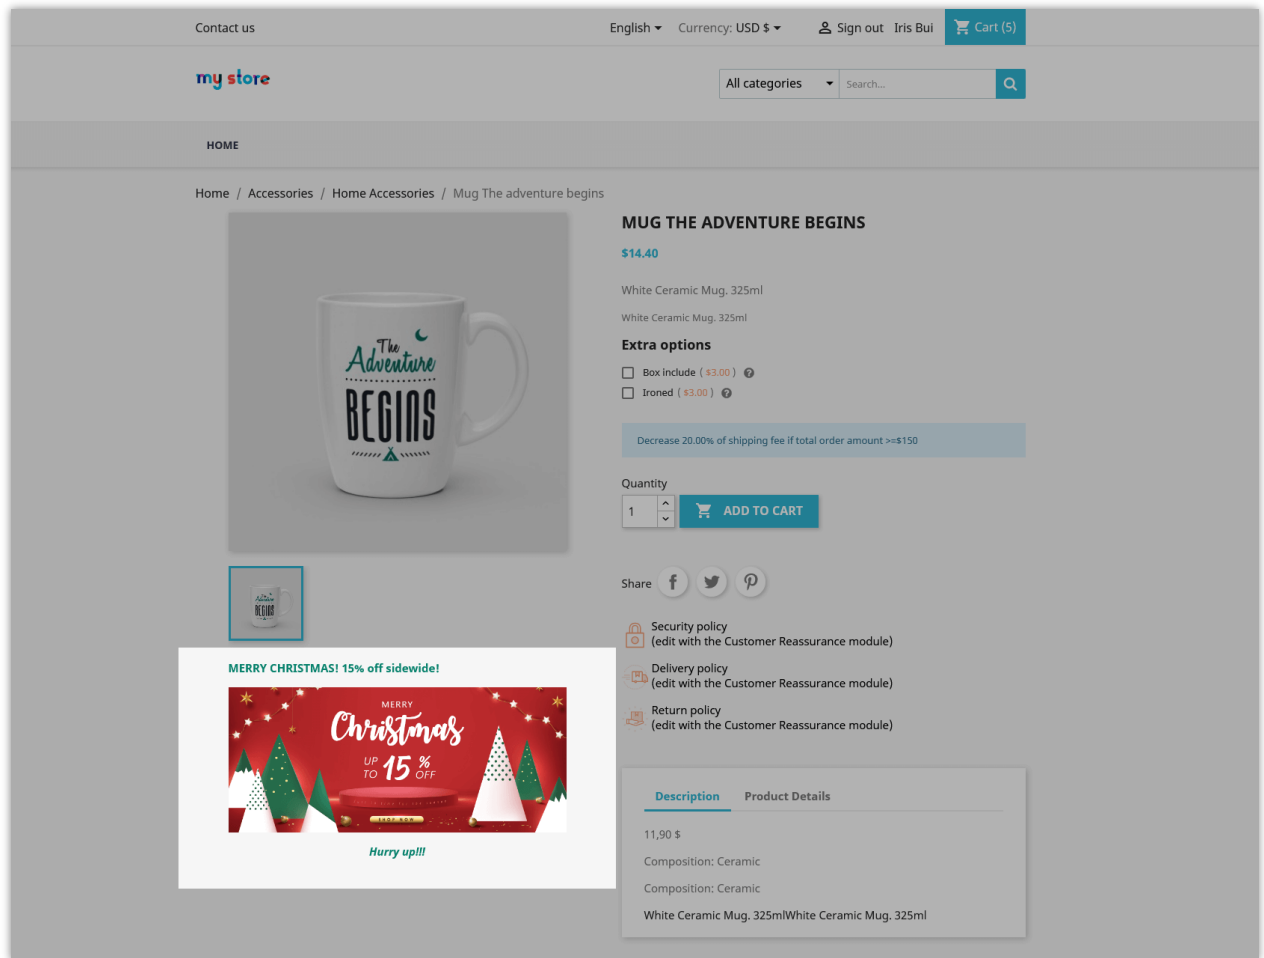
Contact us

English ▾ Currency: USD $ ▾ Sign out Iris Bui Cart (5)

my store

All categories Search...

HOME

Home / Accessories / Home Accessories / Mug The adventure begins

The Adventure BEGINS

MUG THE ADVENTURE BEGINS

$14.40

White Ceramic Mug. 325ml

White Ceramic Mug. 325ml

Extra options

Box include ( $3.00 )

Ironed ( $3.00 )

Decrease 20.00% of shipping fee if total order amount >=$150

Quantity

1

ADD TO CART

Share

Security policy
(edit with the Customer Reassurance module)

Delivery policy
(edit with the Customer Reassurance module)

Return policy
(edit with the Customer Reassurance module)

MERRY CHRISTMAS! 15% off sidewide!

MERRY Christmas UP TO 15 % OFF

Hurry up!!

Description Product Details

11,90 $

Composition: Ceramic

Composition: Ceramic

White Ceramic Mug. 325mlWhite Ceramic Mug. 325ml